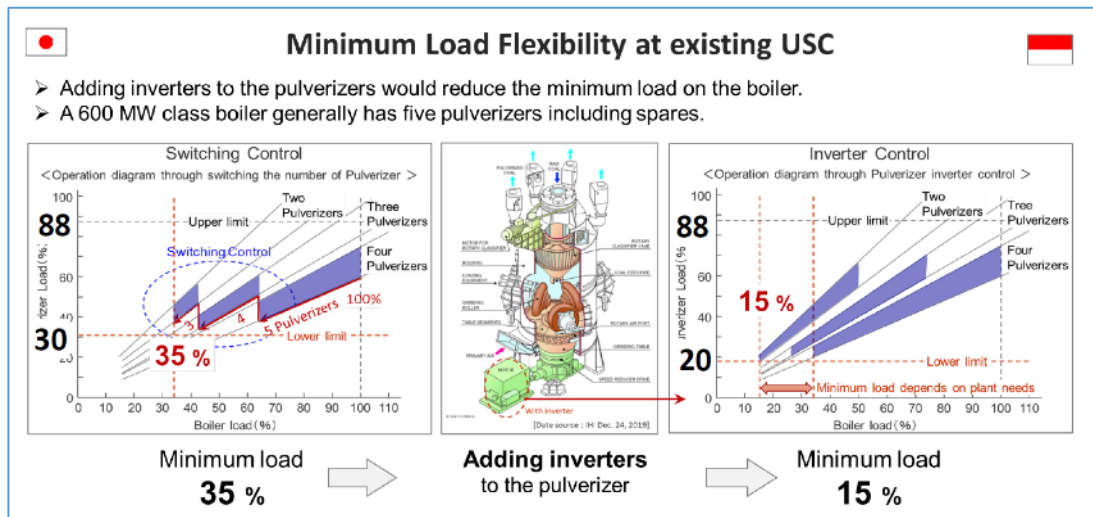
Minimum Load Flexibility at existing USC

➢ Adding inverters to the pulverizers would reduce the minimum load on the boiler.
➢ A 600 MW class boiler generally has five pulverizers including spares.

Switching Control
＜Operation diagram through switching the number of Pulverizer＞

100
88
Upper limit
Two Pulverizers
Three Pulverizers
Four Pulverizers
Switching Control
60
40
30
20
3
4
5 Pulverizers
100%
Lower limit
35 %
0
izer Load (%)
0 10 20 30 40 50 60 70 80 90 100 110
Boiler load (%)

PULVERIZED COAL
RAW COAL
MOTOR FOR ROTARY CLASSIFIER
ROTARY CLASSIFIER VANE
HOUSING
COAL FEED PIPE
LOADING EQUIPMENT
GRINDING ROLLER
TABLE SEGMENTS
ROTARY AIR PORT
GRINDING TABLE
PRIMARY AIR
MOTOR
SPEED REDUCER DRIVE
With inverter
[Date source : IHI Dec. 24, 2019]

Inverter Control
＜Operation diagram through Pulverizer inverter control＞

100
88
Upper limit
Two Pulverizers
Tree Pulverizers
Four Pulverizers
60
40
15 %
20
Lower limit
Minimum load depends on plant needs
0
ılverizer Load (%
0 10 20 30 40 50 60 70 80 90 100 110
Boiler load (%)

Minimum load
35 %

Adding inverters
to the pulverizer

Minimum load
15 %